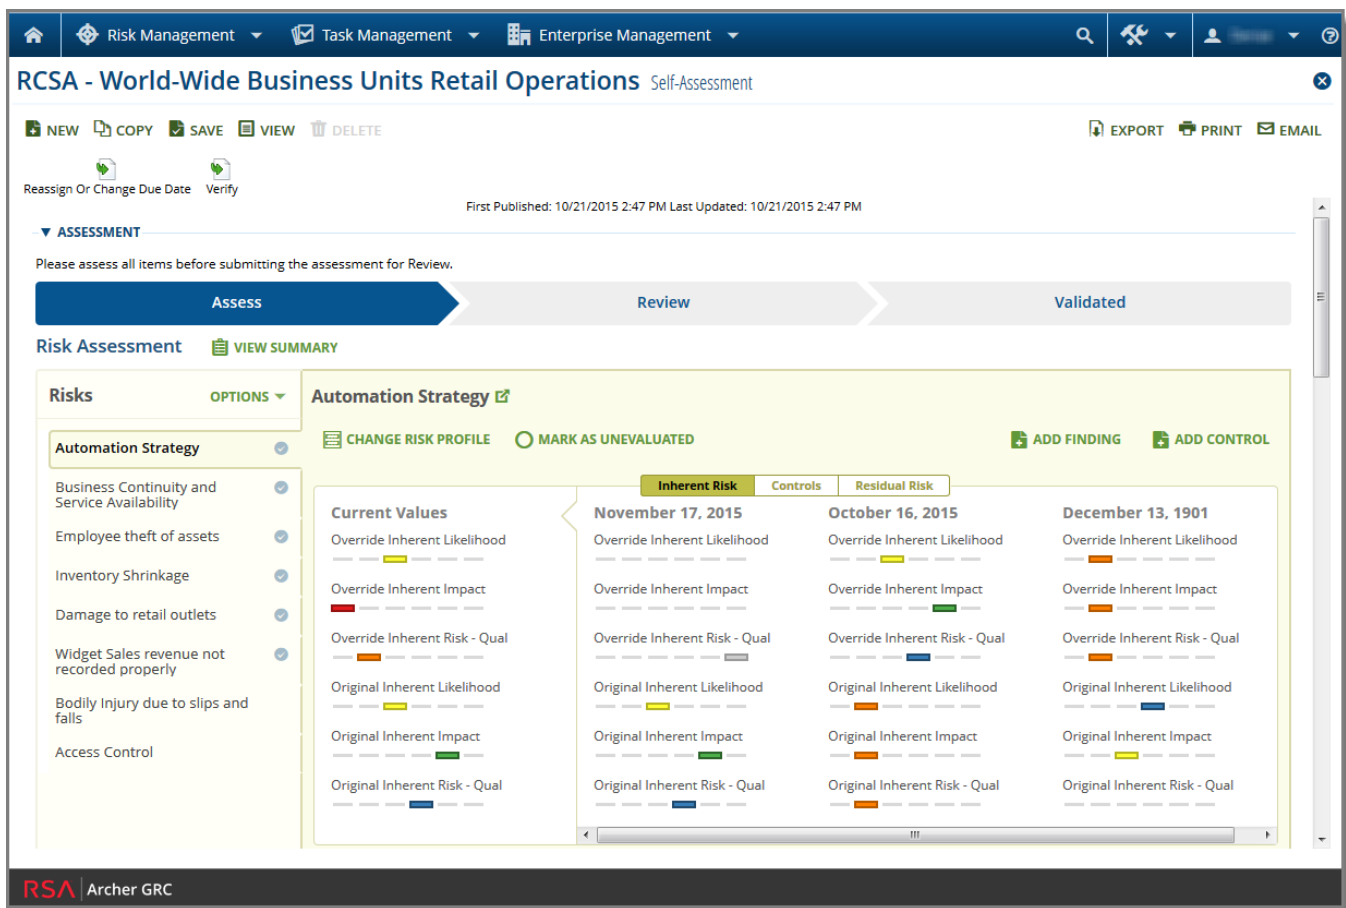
Risk Management Task Management Enterprise Management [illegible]

RCSA - World-Wide Business Units Retail Operations Self-Assessment

NEW COPY SAVE VIEW DELETE EXPORT PRINT EMAIL

Reassign Or Change Due Date Verify

First Published: 10/21/2015 2:47 PM Last Updated: 10/21/2015 2:47 PM

ASSESSMENT

Please assess all items before submitting the assessment for Review.

Assess Review Validated

Risk Assessment VIEW SUMMARY

Risks OPTIONS

Automation Strategy
Business Continuity and Service Availability
Employee theft of assets
Inventory Shrinkage
Damage to retail outlets
Widget Sales revenue not recorded properly
Bodily Injury due to slips and falls
Access Control

Automation Strategy

CHANGE RISK PROFILE MARK AS UNEVALUATED ADD FINDING ADD CONTROL

Inherent Risk Controls Residual Risk

| Current Values | November 17, 2015 | October 16, 2015 | December 13, 1901 |
|---|---|---|---|
| Override Inherent Likelihood | Override Inherent Likelihood | Override Inherent Likelihood | Override Inherent Likelihood |
| Override Inherent Impact | Override Inherent Impact | Override Inherent Impact | Override Inherent Impact |
| Override Inherent Risk - Qual | Override Inherent Risk - Qual | Override Inherent Risk - Qual | Override Inherent Risk - Qual |
| Original Inherent Likelihood | Original Inherent Likelihood | Original Inherent Likelihood | Original Inherent Likelihood |
| Original Inherent Impact | Original Inherent Impact | Original Inherent Impact | Original Inherent Impact |
| Original Inherent Risk - Qual | Original Inherent Risk - Qual | Original Inherent Risk - Qual | Original Inherent Risk - Qual |

RSA Archer GRC